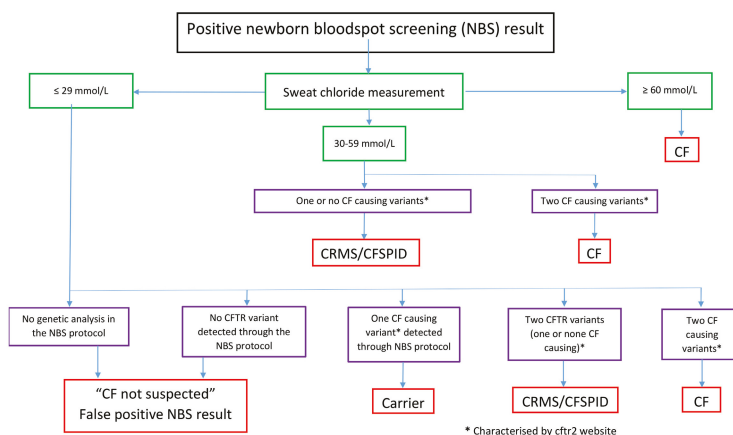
Positive newborn bloodspot screening (NBS) result

≤ 29 mmol/L

Sweat chloride measurement

≥ 60 mmol/L

CF

30-59 mmol/L

One or no CF causing variants*

Two CF causing variants*

CRMS/CFSPID

CF

No genetic analysis in the NBS protocol

No CFTR variant detected through the NBS protocol

One CF causing variant* detected through NBS protocol

Two CFTR variants (one or none CF causing)*

Two CF causing variants*

"CF not suspected" False positive NBS result

Carrier

CRMS/CFSPID

CF

* Characterised by cftr2 website